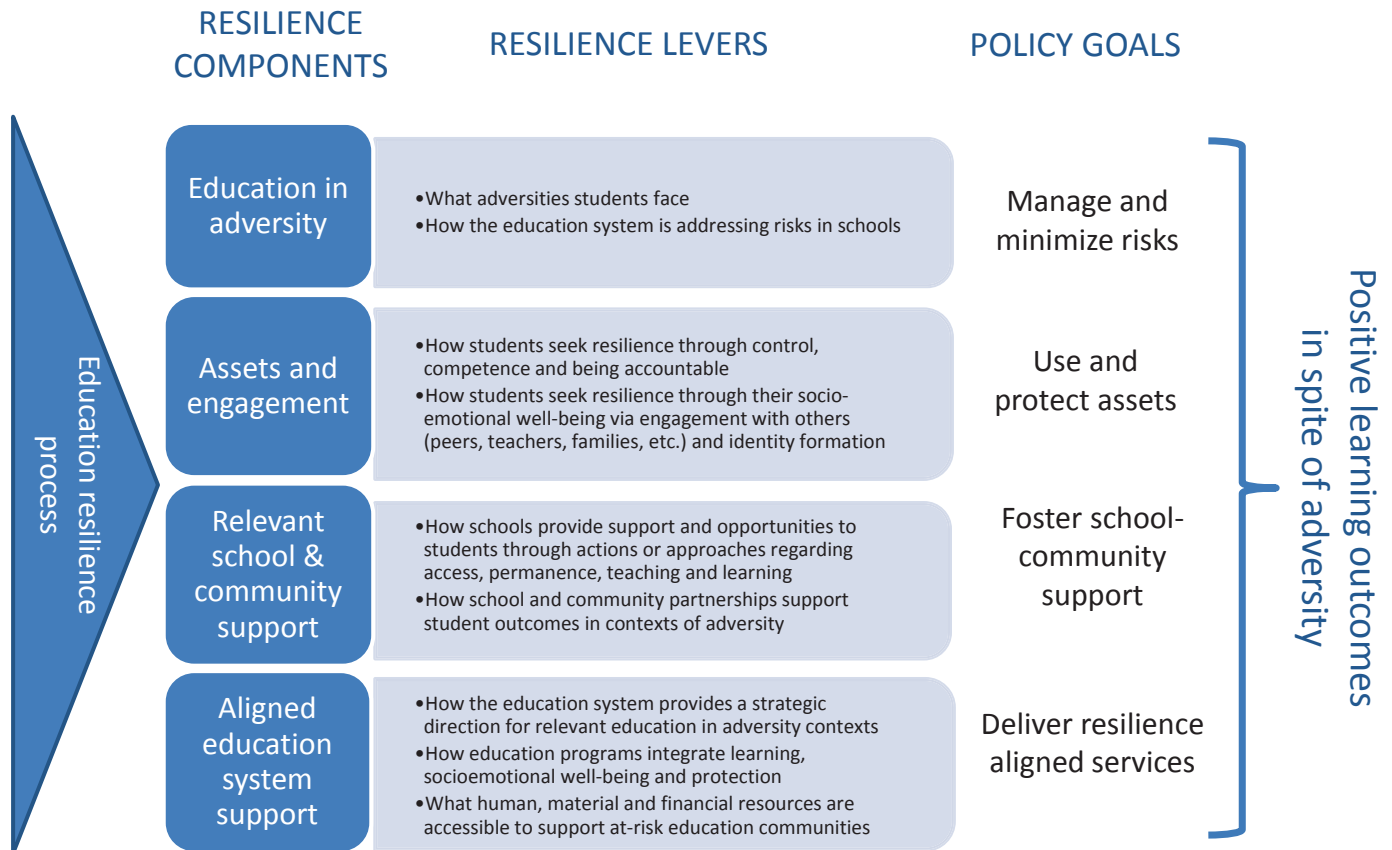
RESILIENCE COMPONENTS

RESILIENCE LEVERS

POLICY GOALS

Education resilience process

Education in adversity

•What adversities students face
•How the education system is addressing risks in schools

Manage and minimize risks

Assets and engagement

•How students seek resilience through control, competence and being accountable
•How students seek resilience through their socio-emotional well-being via engagement with others (peers, teachers, families, etc.) and identity formation

Use and protect assets

Relevant school & community support

•How schools provide support and opportunities to students through actions or approaches regarding access, permanence, teaching and learning
•How school and community partnerships support student outcomes in contexts of adversity

Foster school-community support

Aligned education system support

•How the education system provides a strategic direction for relevant education in adversity contexts
•How education programs integrate learning, socioemotional well-being and protection
•What human, material and financial resources are accessible to support at-risk education communities

Deliver resilience aligned services

Positive learning outcomes in spite of adversity